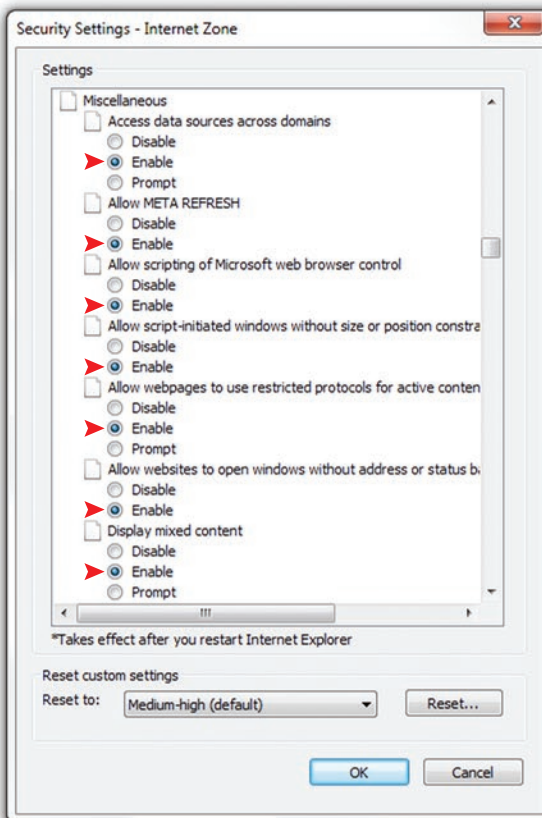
Security Settings - Internet Zone

Settings

Miscellaneous
Access data sources across domains
Disable
Enable
Prompt
Allow META REFRESH
Disable
Enable
Allow scripting of Microsoft web browser control
Disable
Enable
Allow script-initiated windows without size or position constra
Disable
Enable
Allow webpages to use restricted protocols for active conten
Disable
Enable
Prompt
Allow websites to open windows without address or status b
Disable
Enable
Display mixed content
Disable
Enable
Prompt

*Takes effect after you restart Internet Explorer

Reset custom settings
Reset to: Medium-high (default)
Reset...

OK
Cancel